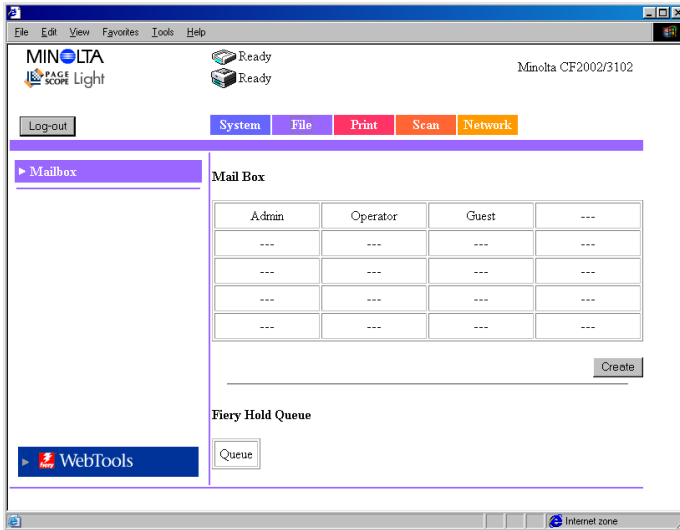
File Edit View Favorites Tools Help

MINOLTA
PAGE SCOPE Light

Ready
Ready

Minolta CF2002/3102

Log-out

System File Print Scan Network

▸ Mailbox

Mail Box

| Admin | Operator | Guest | --- |
|---|---|---|---|
| --- | --- | --- | --- |
| --- | --- | --- | --- |
| --- | --- | --- | --- |
| --- | --- | --- | --- |

Create

Fiery Hold Queue

Queue

▸ fiery WebTools

Internet zone